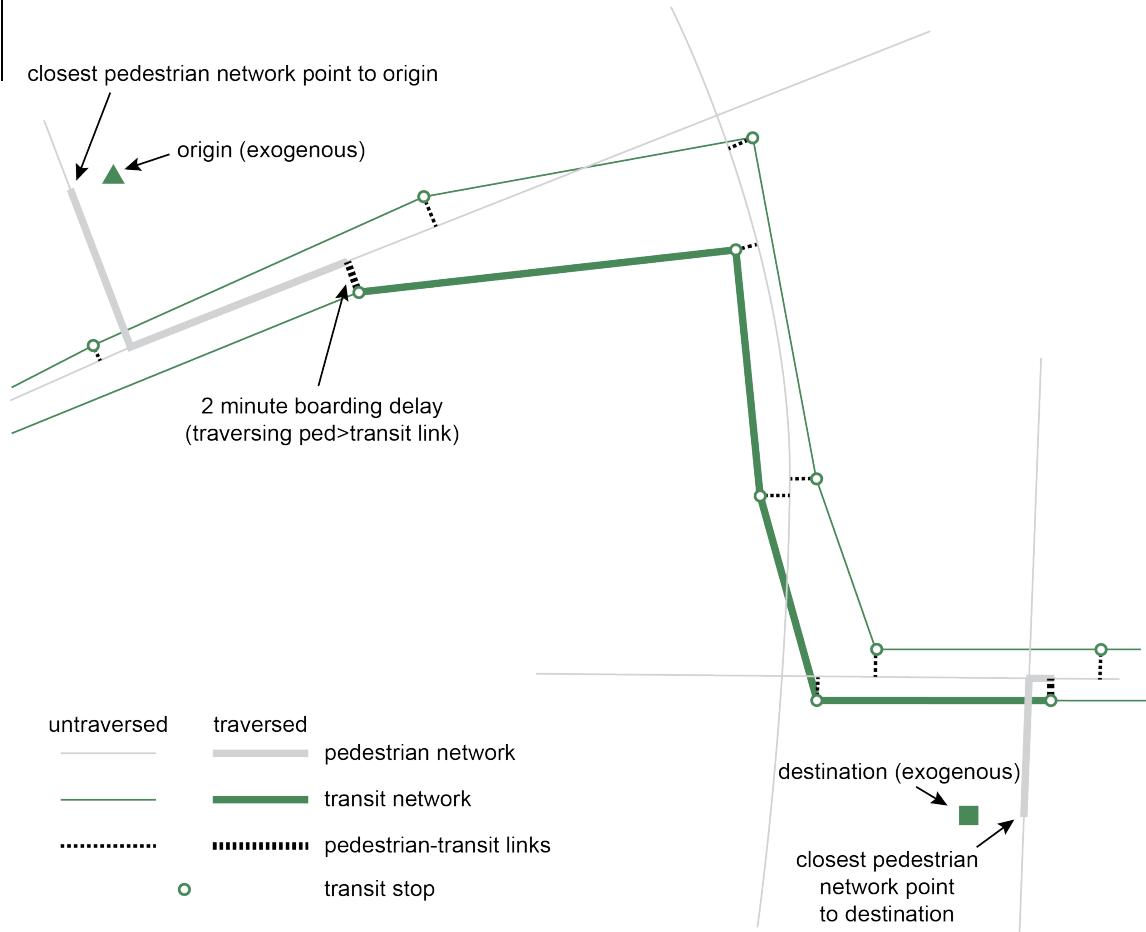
closest pedestrian network point to origin

origin (exogenous)

2 minute boarding delay (traversing ped>transit link)

untraversed

traversed

pedestrian network

transit network

pedestrian-transit links

transit stop

destination (exogenous)

closest pedestrian network point to destination